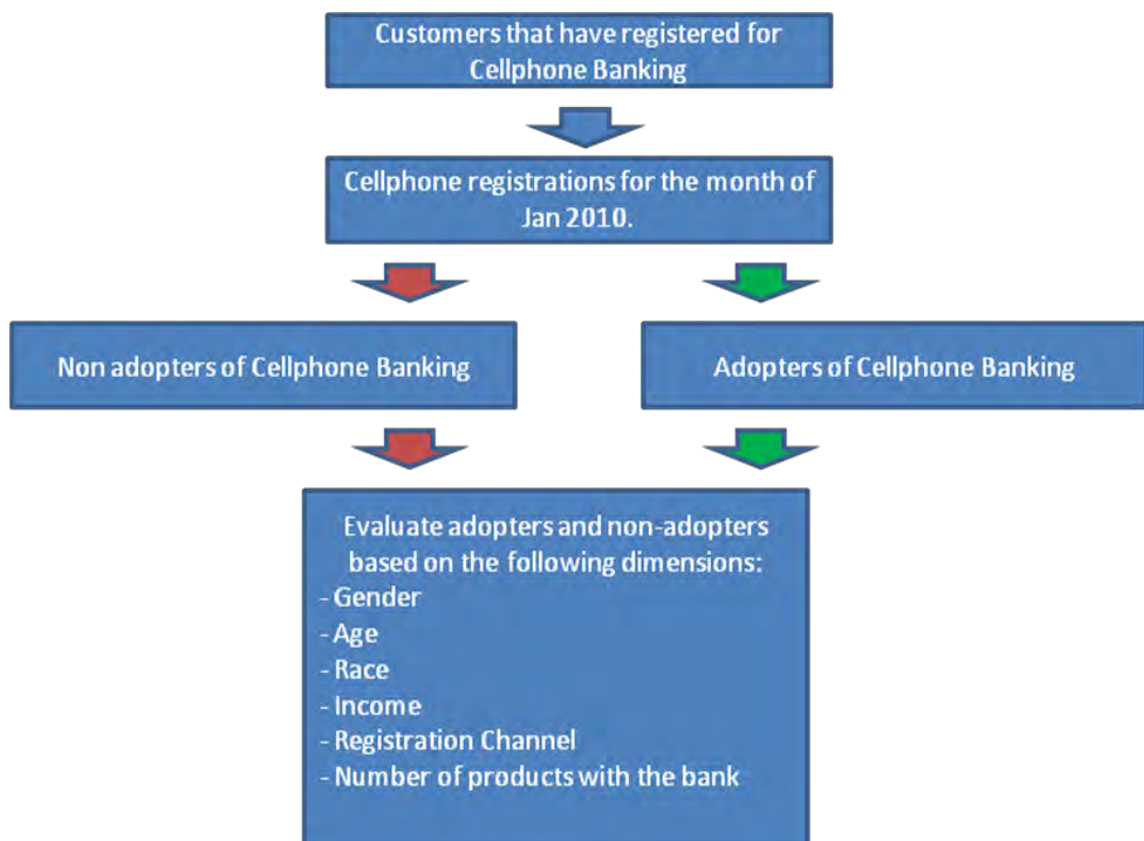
Customers that have registered for Cellphone Banking

Cellphone registrations for the month of Jan 2010.

Non adopters of Cellphone Banking

Adopters of Cellphone Banking

Evaluate adopters and non-adopters based on the following dimensions:
- Gender
- Age
- Race
- Income
- Registration Channel
- Number of products with the bank